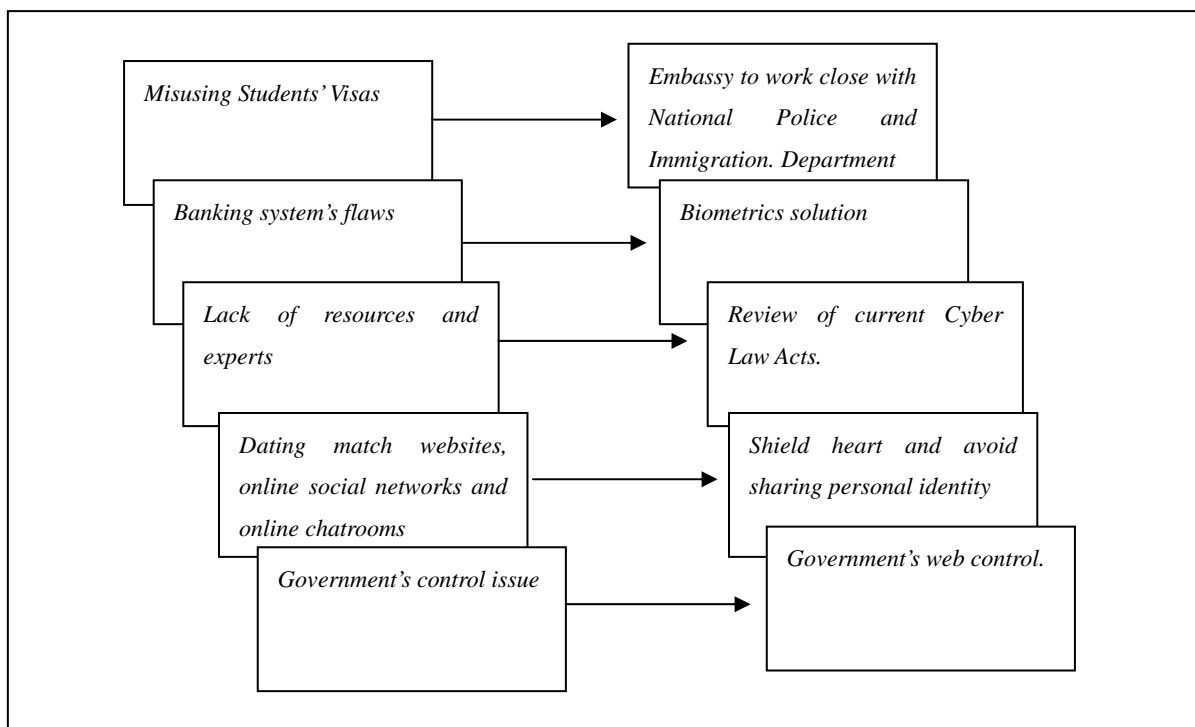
Misusing Students' Visas

Embassy to work close with National Police and Immigration. Department

Banking system's flaws

Biometrics solution

Lack of resources and experts

Review of current Cyber Law Acts.

Dating match websites, online social networks and online chatrooms

Shield heart and avoid sharing personal identity

Government's control issue

Government's web control.